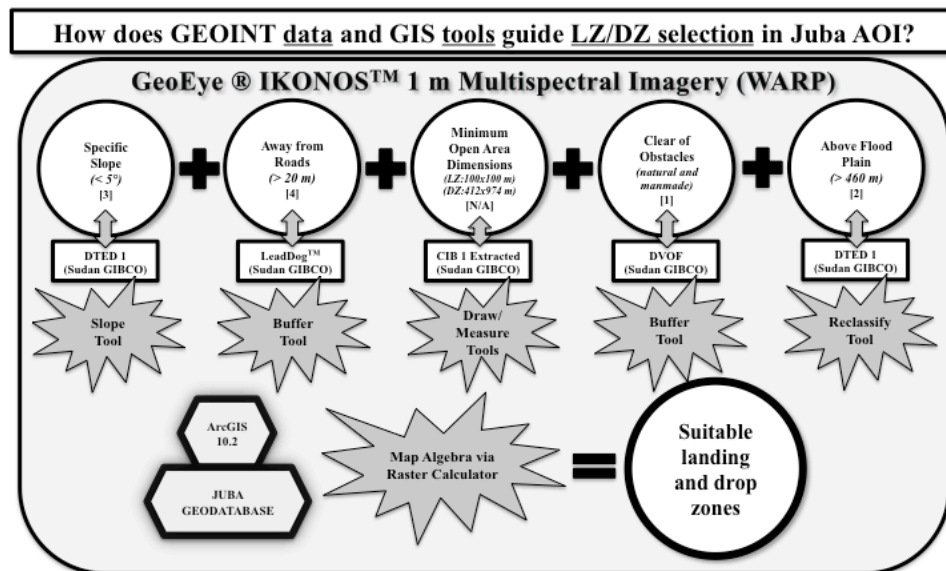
How does GEOINT data and GIS tools guide LZ/DZ selection in Juba AOI?

GeoEye ® IKONOS$^{TM}$ 1 m Multispectral Imagery (WARP)

Specific Slope
(< 5°)
[3]

DTED 1
(Sudan GIBCO)

Slope Tool

Away from Roads
(> 20 m)
[4]

LeadDog$^{TM}$
(Sudan GIBCO)

Buffer Tool

Minimum Open Area Dimensions
(LZ:100x100 m)
(DZ:412x974 m)
[N/A]

CIB 1 Extracted
(Sudan GIBCO)

Draw/ Measure Tools

Clear of Obstacles
(natural and manmade)
[1]

DVOF
(Sudan GIBCO)

Buffer Tool

Above Flood Plain
(> 460 m)
[2]

DTED 1
(Sudan GIBCO)

Reclassify Tool

ArcGIS 10.2

JUBA GEODATABASE

Map Algebra via Raster Calculator

Suitable landing and drop zones